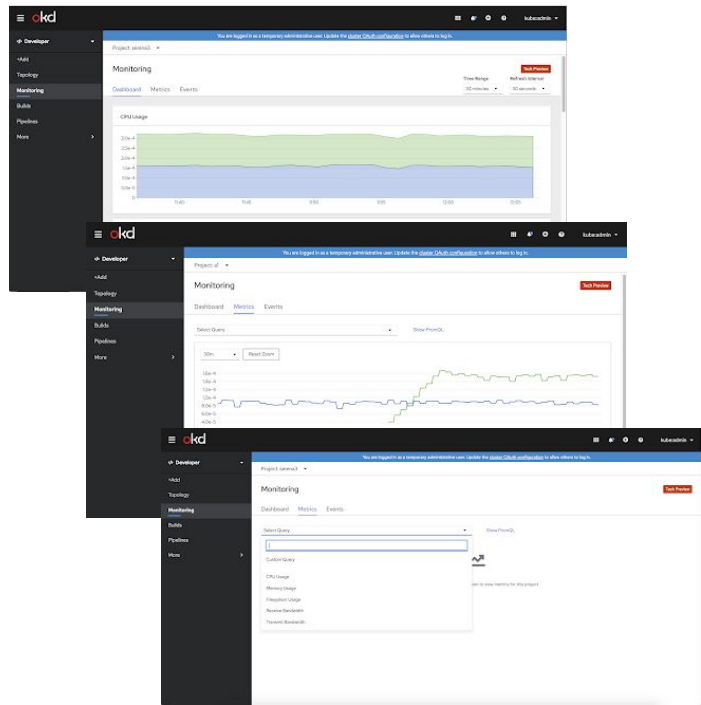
okd

kubeadmin

Developer

You are logged in as a temporary administrative user. Update the cluster OAuth configuration to allow others to log in.

Project: serina3

+Add

Topology

Monitoring

Builds

Pipelines

More

Monitoring

Tech Preview

Dashboard Metrics Events

Time Range

30 minutes

Refresh Interval

30 seconds

CPU Usage

3.0e-4

2.5e-4

2.0e-4

1.5e-4

1.0e-4

5.0e-5

0

11:40

11:45

11:50

11:55

12:00

12:05

okd

kubeadmin

Developer

You are logged in as a temporary administrative user. Update the cluster OAuth configuration to allow others to log in.

Project: sf

+Add

Topology

Monitoring

Builds

Pipelines

More

Monitoring

Tech Preview

Dashboard Metrics Events

Select Query

Show PromQL

30m

Reset Zoom

1.6e-4

1.4e-4

1.2e-4

1.0e-4

8.0e-5

6.0e-5

4.0e-5

okd

kubeadmin

Developer

You are logged in as a temporary administrative user. Update the cluster OAuth configuration to allow others to log in.

Project: serina3

+Add

Topology

Monitoring

Builds

Pipelines

More

Monitoring

Tech Preview

Dashboard Metrics Events

Select Query

Show PromQL

Custom Query

CPU Usage

Memory Usage

Filesystem Usage

Receive Bandwidth

Transmit Bandwidth

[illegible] to view metrics for this project